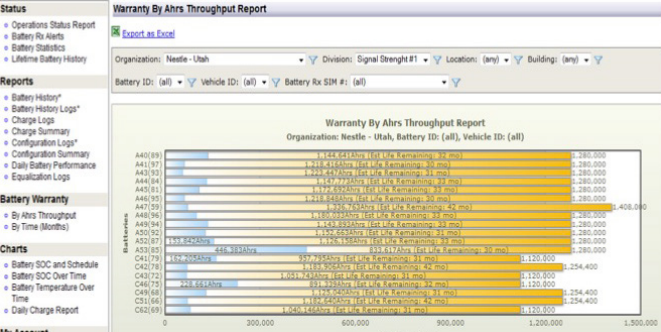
Status
Operations Status Report
Battery Rx Alerts
Battery Statistics
Lifetime Battery History

Reports
Battery History*
Battery History Logs*
Charge Logs
Charge Summary
Configuration Logs*
Configuration Summary
Daily Battery Performance
Equalization Logs

Battery Warranty
By Ahrs Throughput
By Time (Months)

Charts
Battery SOC and Schedule
Battery SOC Over Time
Battery Temperature Over Time
Daily Charge Report

My Account

Warranty By Ahrs Throughput Report

Export as Excel

Organization: Nestle - Utah Division: Signal Strenght #1 Location: (any) Building: (any)
Battery ID: (all) Vehicle ID: (all) Battery Rx SIM #: (all)

Warranty By Ahrs Throughput Report
Organization: Nestle - Utah, Battery ID: (all), Vehicle ID: (all)

Batteries

A40(89) 1,144.641Ahrs (Est Life Remaining: 32 mo) 1,280,000
A41(93) 1,218.414Ahrs (Est Life Remaining: 30 mo) 1,280,000
A43(73) 1,223.447Ahrs (Est Life Remaining: 31 mo) 1,280,000
A44(84) 1,197.099Ahrs (Est Life Remaining: 33 mo) 1,280,000
A45(81) 1,172.692Ahrs (Est Life Remaining: 33 mo) 1,280,000
A46(95) 1,218.848Ahrs (Est Life Remaining: 30 mo) 1,280,000
A47(59) 1,336.763Ahrs (Est Life Remaining: 42 mo) 1,408,000
A48(96) 1,180.033Ahrs (Est Life Remaining: 33 mo) 1,280,000
A49(94) 1,142.855Ahrs (Est Life Remaining: 33 mo) 1,280,000
A50(92) 1,122.203Ahrs (Est Life Remaining: 31 mo) 1,280,000
A52(87) 133.842Ahrs 1,126.158Ahrs (Est Life Remaining: 33 mo) 1,280,000
A53(88) 446.383Ahrs 831.617Ahrs (Est Life Remaining: 30 mo) 1,280,000
C41(79) 162.205Ahrs 957.795Ahrs (Est Life Remaining: 31 mo) 1,120,000
C42(78) 1,163.906Ahrs (Est Life Remaining: 42 mo) 1,254,400
C43(77) 1,051.743Ahrs (Est Life Remaining: 31 mo) 1,120,000
C44(75) 228.664Ahrs 891.336Ahrs (Est Life Remaining: 31 mo) 1,120,000
C49(68) 1,123.940Ahrs (Est Life Remaining: 31 mo) 1,254,400
C61(66) 1,162.640Ahrs (Est Life Remaining: 42 mo) 1,254,400
C62(69) 1,040.146Ahrs (Est Life Remaining: 31 mo) 1,120,000

0 300,000 600,000 900,000 1,200,000 1,500,000